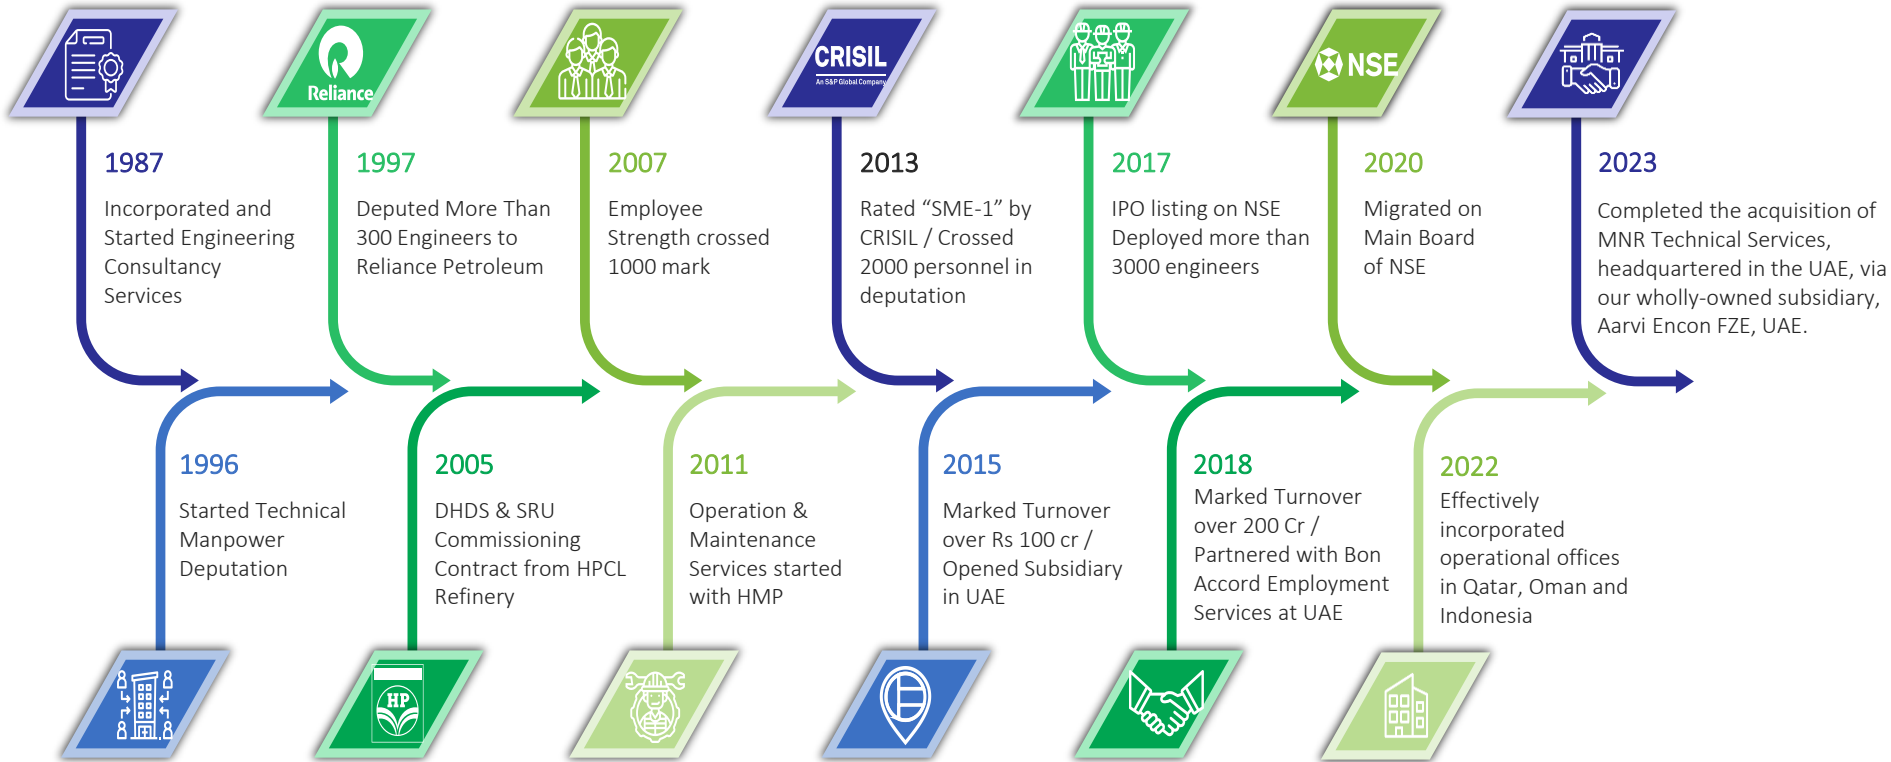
Reliance

CRISIL
An S&P Global Company

NSE

1987
Incorporated and Started Engineering Consultancy Services

1997
Deputed More Than 300 Engineers to Reliance Petroleum

2007
Employee Strength crossed 1000 mark

2013
Rated “SME-1” by CRISIL / Crossed 2000 personnel in deputation

2017
IPO listing on NSE Deployed more than 3000 engineers

2020
Migrated on Main Board of NSE

2023
Completed the acquisition of MNR Technical Services, headquartered in the UAE, via our wholly-owned subsidiary, Aarvi Encon FZE, UAE.

1996
Started Technical Manpower Deputation

2005
DHDS & SRU Commissioning Contract from HPCL Refinery

2011
Operation & Maintenance Services started with HMP

2015
Marked Turnover over Rs 100 cr / Opened Subsidiary in UAE

2018
Marked Turnover over 200 Cr / Partnered with Bon Accord Employment Services at UAE

2022
Effectively incorporated operational offices in Qatar, Oman and Indonesia

HP